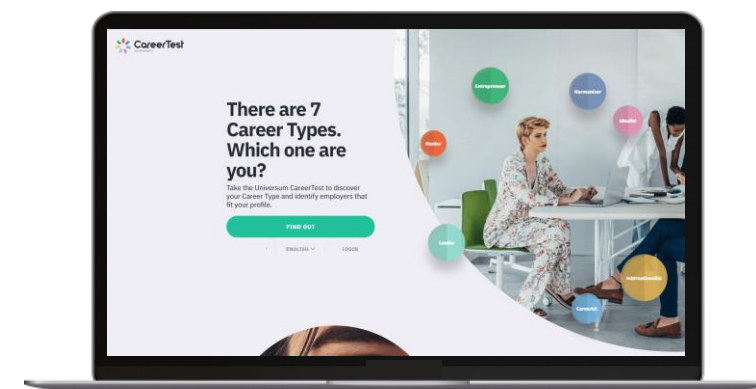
CareerTest

There are 7 Career Types. Which one are you?

Take the Universum CareerTest to discover your Career Type and identify employers that fit your profile.

FIND OUT

ENGLISH

LOGIN

Entrepreneur

Harmonizer

Idealist

Hunter

Leader

Internationalist

Careerist